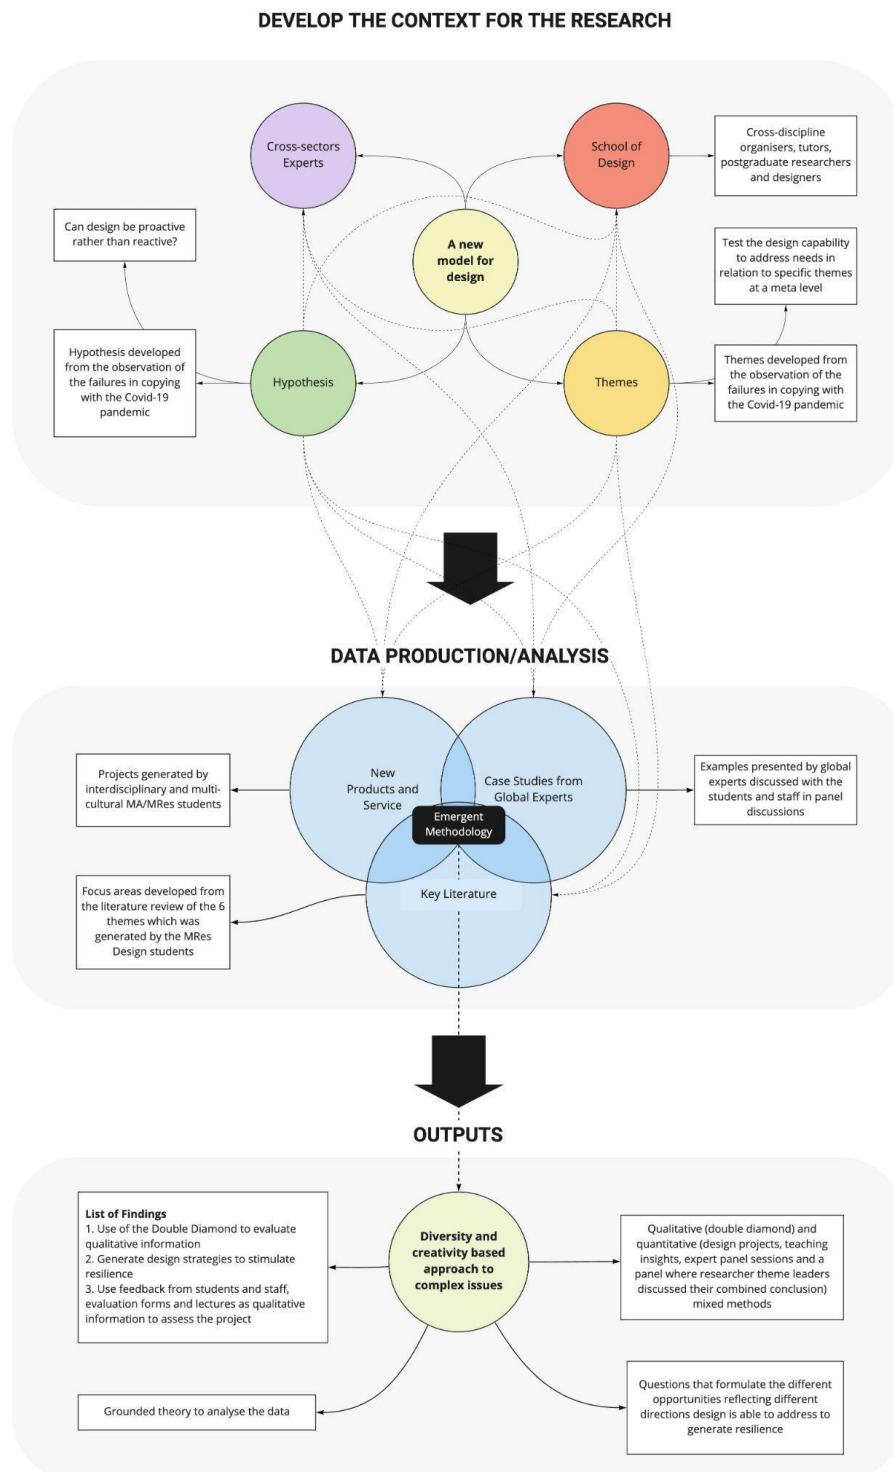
DEVELOP THE CONTEXT FOR THE RESEARCH

Cross-sectors Experts

School of Design

Cross-discipline organisers, tutors, postgraduate researchers and designers

Can design be proactive rather than reactive?

A new model for design

Test the design capability to address needs in relation to specific themes at a meta level

Hypothesis developed from the observation of the failures in copying with the Covid-19 pandemic

Hypothesis

Themes

Themes developed from the observation of the failures in copying with the Covid-19 pandemic

DATA PRODUCTION/ANALYSIS

Projects generated by interdisciplinary and multi-cultural MA/MRes students

New Products and Service

Case Studies from Global Experts

Examples presented by global experts discussed with the students and staff in panel discussions

Emergent Methodology

Focus areas developed from the literature review of the 6 themes which was generated by the MRes Design students

Key Literature

OUTPUTS

List of Findings
1. Use of the Double Diamond to evaluate qualitative information
2. Generate design strategies to stimulate resilience
3. Use feedback from students and staff, evaluation forms and lectures as qualitative information to assess the project

Diversity and creativity based approach to complex issues

Qualitative (double diamond) and quantitative (design projects, teaching insights, expert panel sessions and a panel where researcher theme leaders discussed their combined conclusion) mixed methods

Grounded theory to analyse the data

Questions that formulate the different opportunities reflecting different directions design is able to address to generate resilience